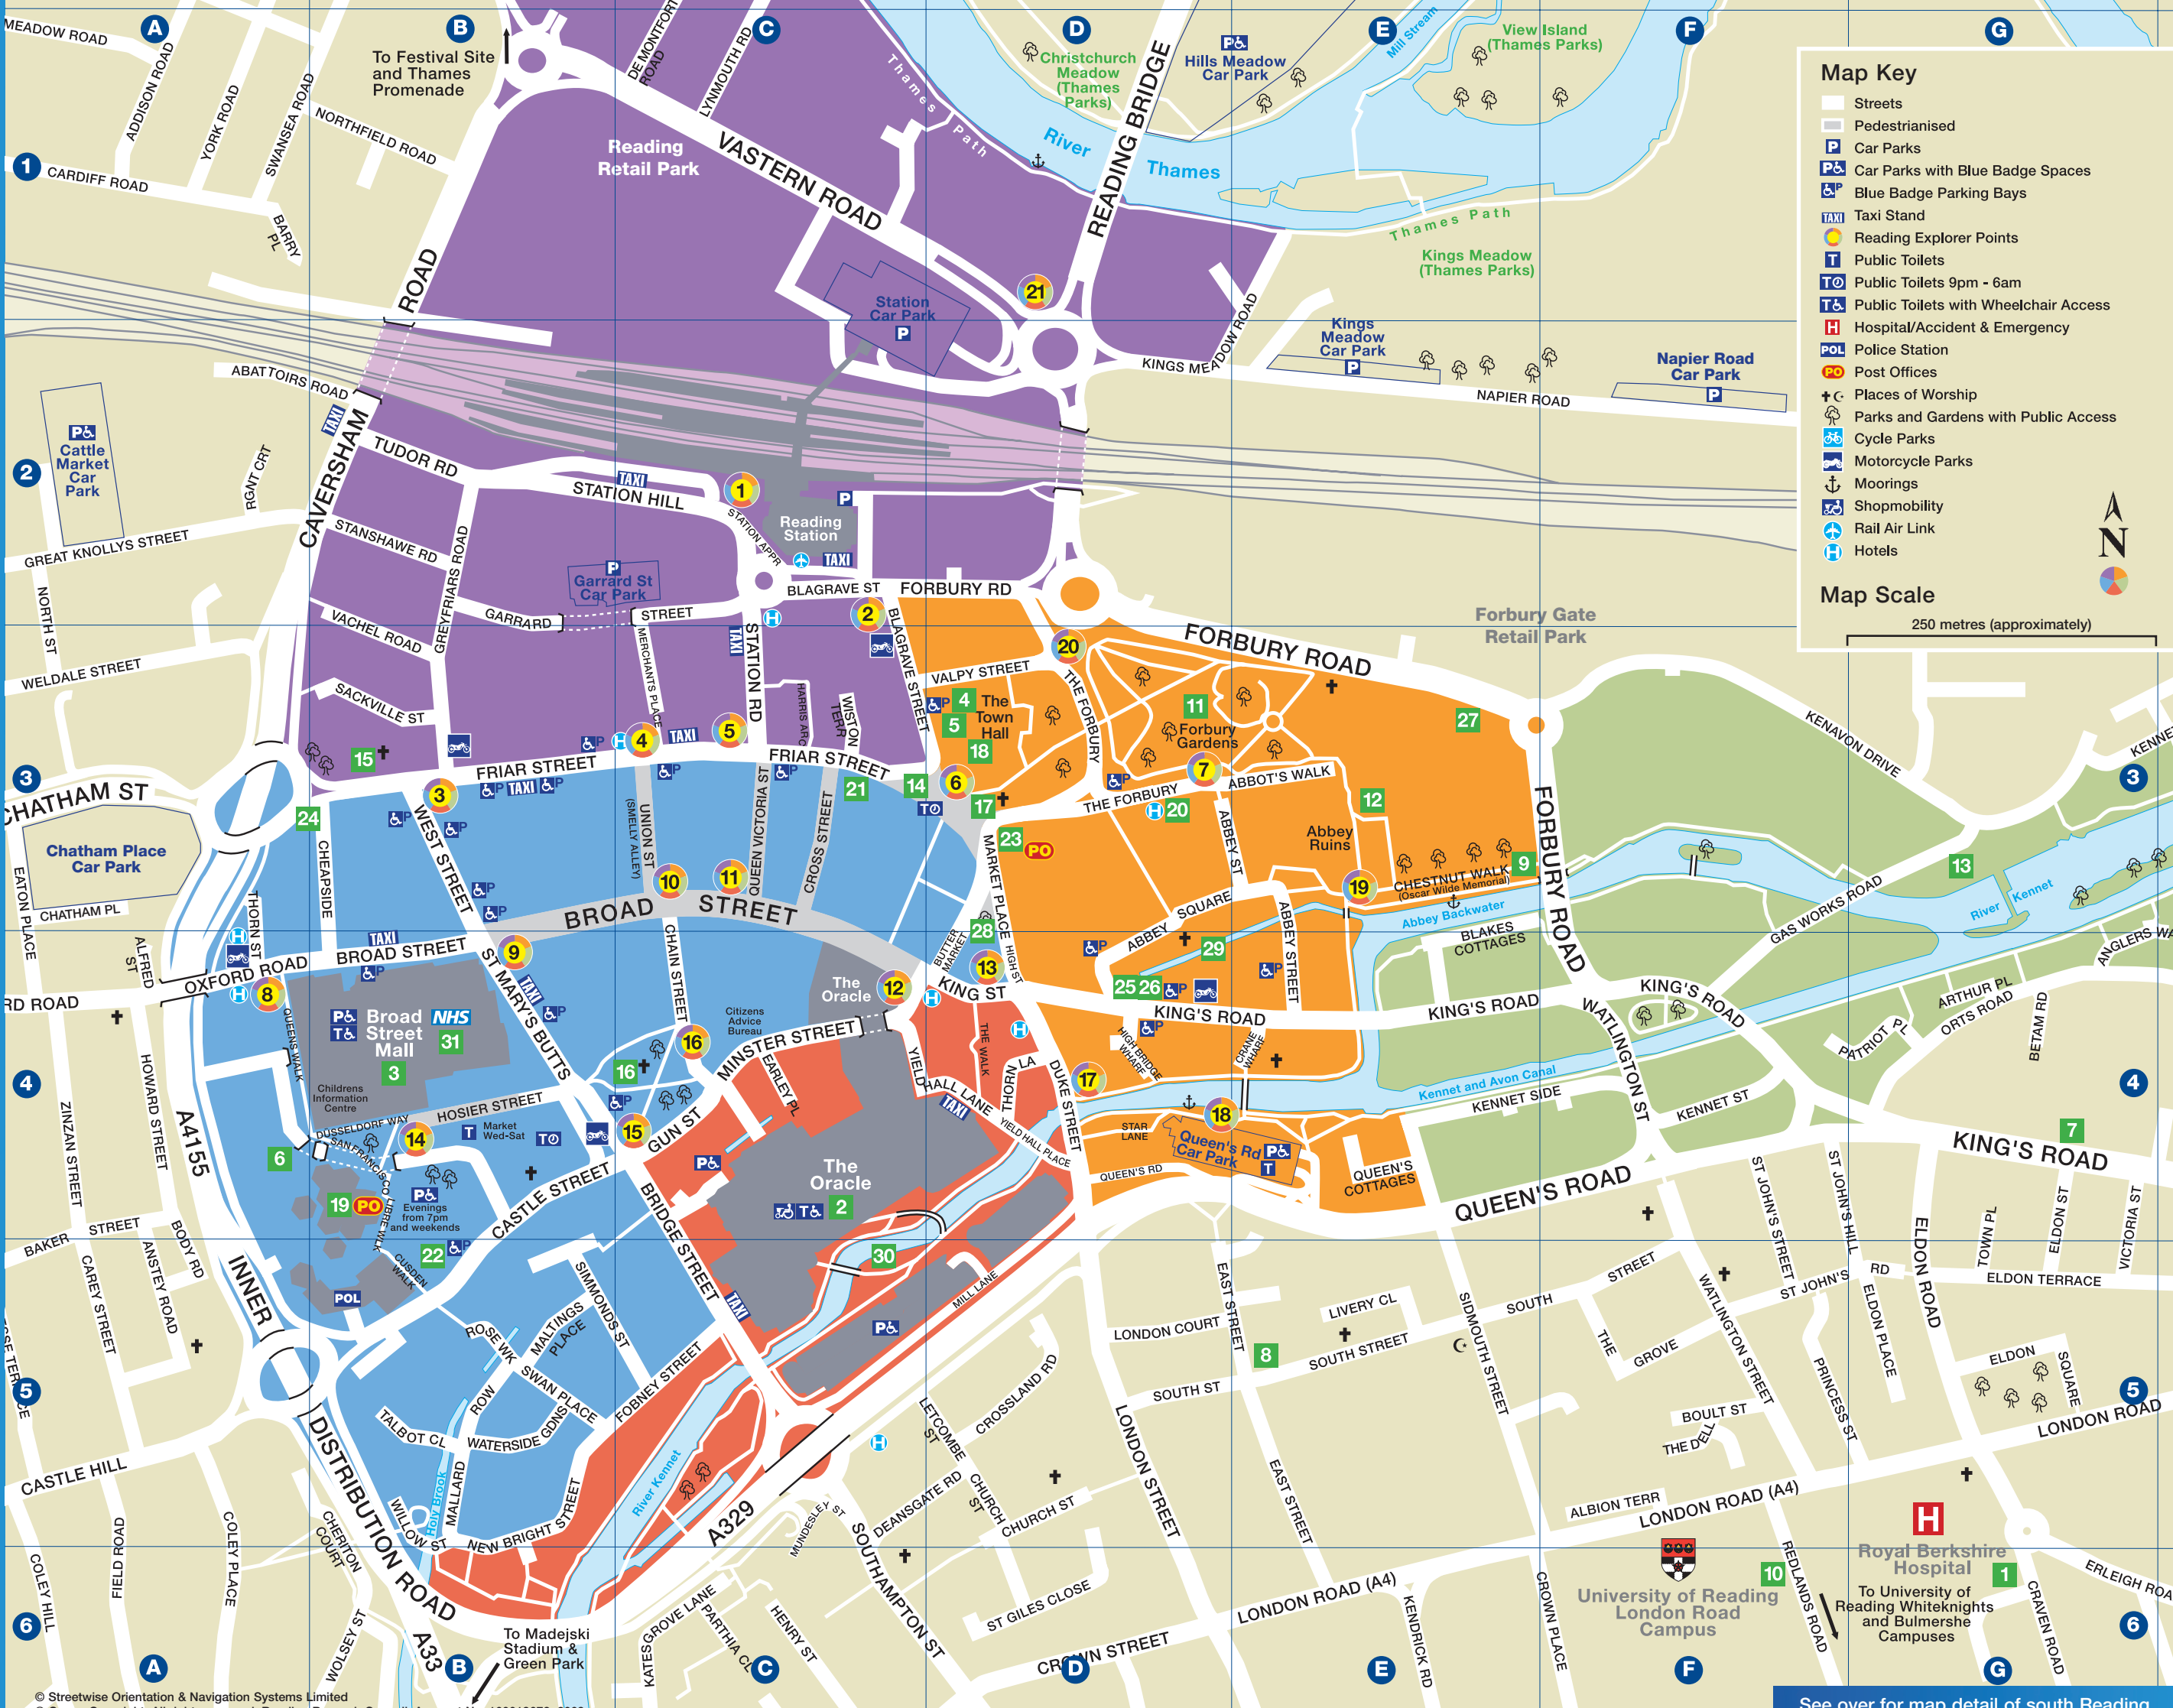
A B C D E F G

1 2 3 4 5 6

Map Key
Streets
Pedestrianised
Car Parks
Car Parks with Blue Badge Spaces
Blue Badge Parking Bays
Taxi Stand
Reading Explorer Points
Public Toilets
Public Toilets 9pm - 6am
Public Toilets with Wheelchair Access
Hospital/Accident & Emergency
Police Station
Post Offices
Places of Worship
Parks and Gardens with Public Access
Cycle Parks
Motorcycle Parks
Moorings
Shopmobility
Rail Air Link
Hotels

N

Map Scale
250 metres (approximately)

MEADOW ROAD
ADDISON ROAD
YORK ROAD
SWANSEA ROAD
NORTHFIELD ROAD
CARDIFF ROAD
BARRY PL
To Festival Site and Thames Promenade
DE MONTFORT ROAD
LYNMOUTH RD
Reading Retail Park
VASTERN ROAD
Thames Path
Christchurch Meadow (Thames Parks)
River Thames
READING BRIDGE
Hills Meadow Car Park
Mill Stream
View Island (Thames Parks)
Thames Path
Kings Meadow (Thames Parks)
ROAD
Station Car Park
KINGS MEADOW ROAD
Kings Meadow Car Park
Napier Road Car Park
NAPIER ROAD
ABATTOIRS ROAD
Cattle Market Car Park
CAVERSHAM
TUDOR RD
STATION HILL
STATION APPR
Reading Station
RGNT CRT
GREAT KNOLLYS STREET
STANSHAWE RD
GREYFRIARS ROAD
Garrard St Car Park
GARRARD
STREET
BLAGRAVE ST
FORBURY RD
NORTH ST
VACHEL ROAD
MERCHANTS PLACE
STATION RD
HARRIS ARC
WISTON TERR
BLAGRAVE STREET
Forbury Gate Retail Park
FORBURY ROAD
VALPY STREET
The Town Hall
THE FORBURY
Forbury Gardens
WELDALE STREET
SACKVILLE ST
FRIAR STREET
FRIAR STREET
ABBOT'S WALK
THE FORBURY
KENAVON DRIVE
KENNET
CHATHAM ST
Chatham Place Car Park
EATON PLACE
CHATHAM PL
CHEAPSIDE
WEST STREET
UNION ST (SMELLY ALLEY)
QUEEN VICTORIA ST
CROSS STREET
MARKET PLACE
ABBEY ST
Abbey Ruins
CHESTNUT WALK (Oscar Wilde Memorial)
Abbey Backwater
FORBURY ROAD
GAS WORKS ROAD
River Kennet
BROAD STREET
CHAIN STREET
HIGH ST
BUTTER MARKET
ABBEY SQUARE
ABBEY STREET
BLAKES COTTAGES
ANGLERS WA
ALFRED ST
OXFORD ROAD
BROAD STREET
ST MARY'S BUTTS
The Oracle
KING ST
KING'S ROAD
KING'S ROAD
WATLINGTON ST
KING'S ROAD
ARTHUR PL
ORTS ROAD
BETAM RD
RD ROAD
Broad Street Mall
NHS
QUEENS WALK
Citizens Advice Bureau
MINSTER STREET
EARLEY PL
YIELD HALL LANE
THE WALK
THORN LA
DUKE STREET
HIGH BRIDGE WHARF
CRANE WHARF
PATRIOT PL
THORN ST
ZINZAN STREET
HOWARD STREET
A4155
Childrens Information Centre
DUSSELDORF WAY
HOSIER STREET
Market Wed-Sat
GUN ST
TAXI
YIELD HALL PLACE
STAR LANE
QUEEN'S RD
Queen's Rd Car Park
Kennet and Avon Canal
KENNET SIDE
KENNET ST
QUEEN'S COTTAGES
QUEEN'S ROAD
KING'S ROAD
SAN FRANCISCO LIBRE WALK
Evenings from 7pm and weekends
CASTLE STREET
BRIDGE STREET
The Oracle
BAKER STREET
BODY RD
CAREY STREET
ANSTEY ROAD
INNER
CUSDEN WALK
POL
SIMMONDS ST
ROSE WK
MALTINGS PLACE
SWAN PLACE
ROW
FOBNEY STREET
MILL LANE
EAST STREET
LIVERY CL
LONDON COURT
SOUTH STREET
SOUTH STREET
SIDMOUTH STREET
SOUTH
THE GROVE
WATLINGTON STREET
ST JOHN'S STREET
ST JOHN'S HILL
ST JOHN'S RD
ELDON ROAD
ELDON PLACE
TOWN PL
ELDON ST
VICTORIA ST
ELDON TERRACE
ELDON SQUARE
SOUTH ST
PRINCESS ST
BOULT ST
THE DELL
LONDON ROAD
CASTLE HILL
DISTRIBUTION ROAD
TALBOT CL
WATERSIDE GDNS
Holy Brook
MALLARD
WILLOW ST
NEW BRIGHT STREET
River Kennet
A329
LETCOMBE ST
CROSSLAND RD
LONDON STREET
EAST STREET
ALBION TERR
LONDON ROAD (A4)
Royal Berkshire Hospital
CHERITON COURT
COLEY HILL
FIELD ROAD
COLEY PLACE
WOLSEY ST
A33
To Madejski Stadium & Green Park
MUNDESLEY ST
SOUTHAMPTON ST
DEANSGATE RD
CHURCH ST
CHURCH ST
ST GILES CLOSE
LONDON ROAD (A4)
CROWN PLACE
University of Reading London Road Campus
REDLANDS ROAD
To University of Reading Whiteknights and Bulmershe Campuses
ERLEIGH ROA
CRAVEN ROAD
KATESGROVE LANE
PARTHIA CL
HENRY ST
CROWN STREET
KENDRICK RD
CASTLE TERRACE
© Streetwise Orientation & Navigation Systems Limited
See over for map detail of south Reading